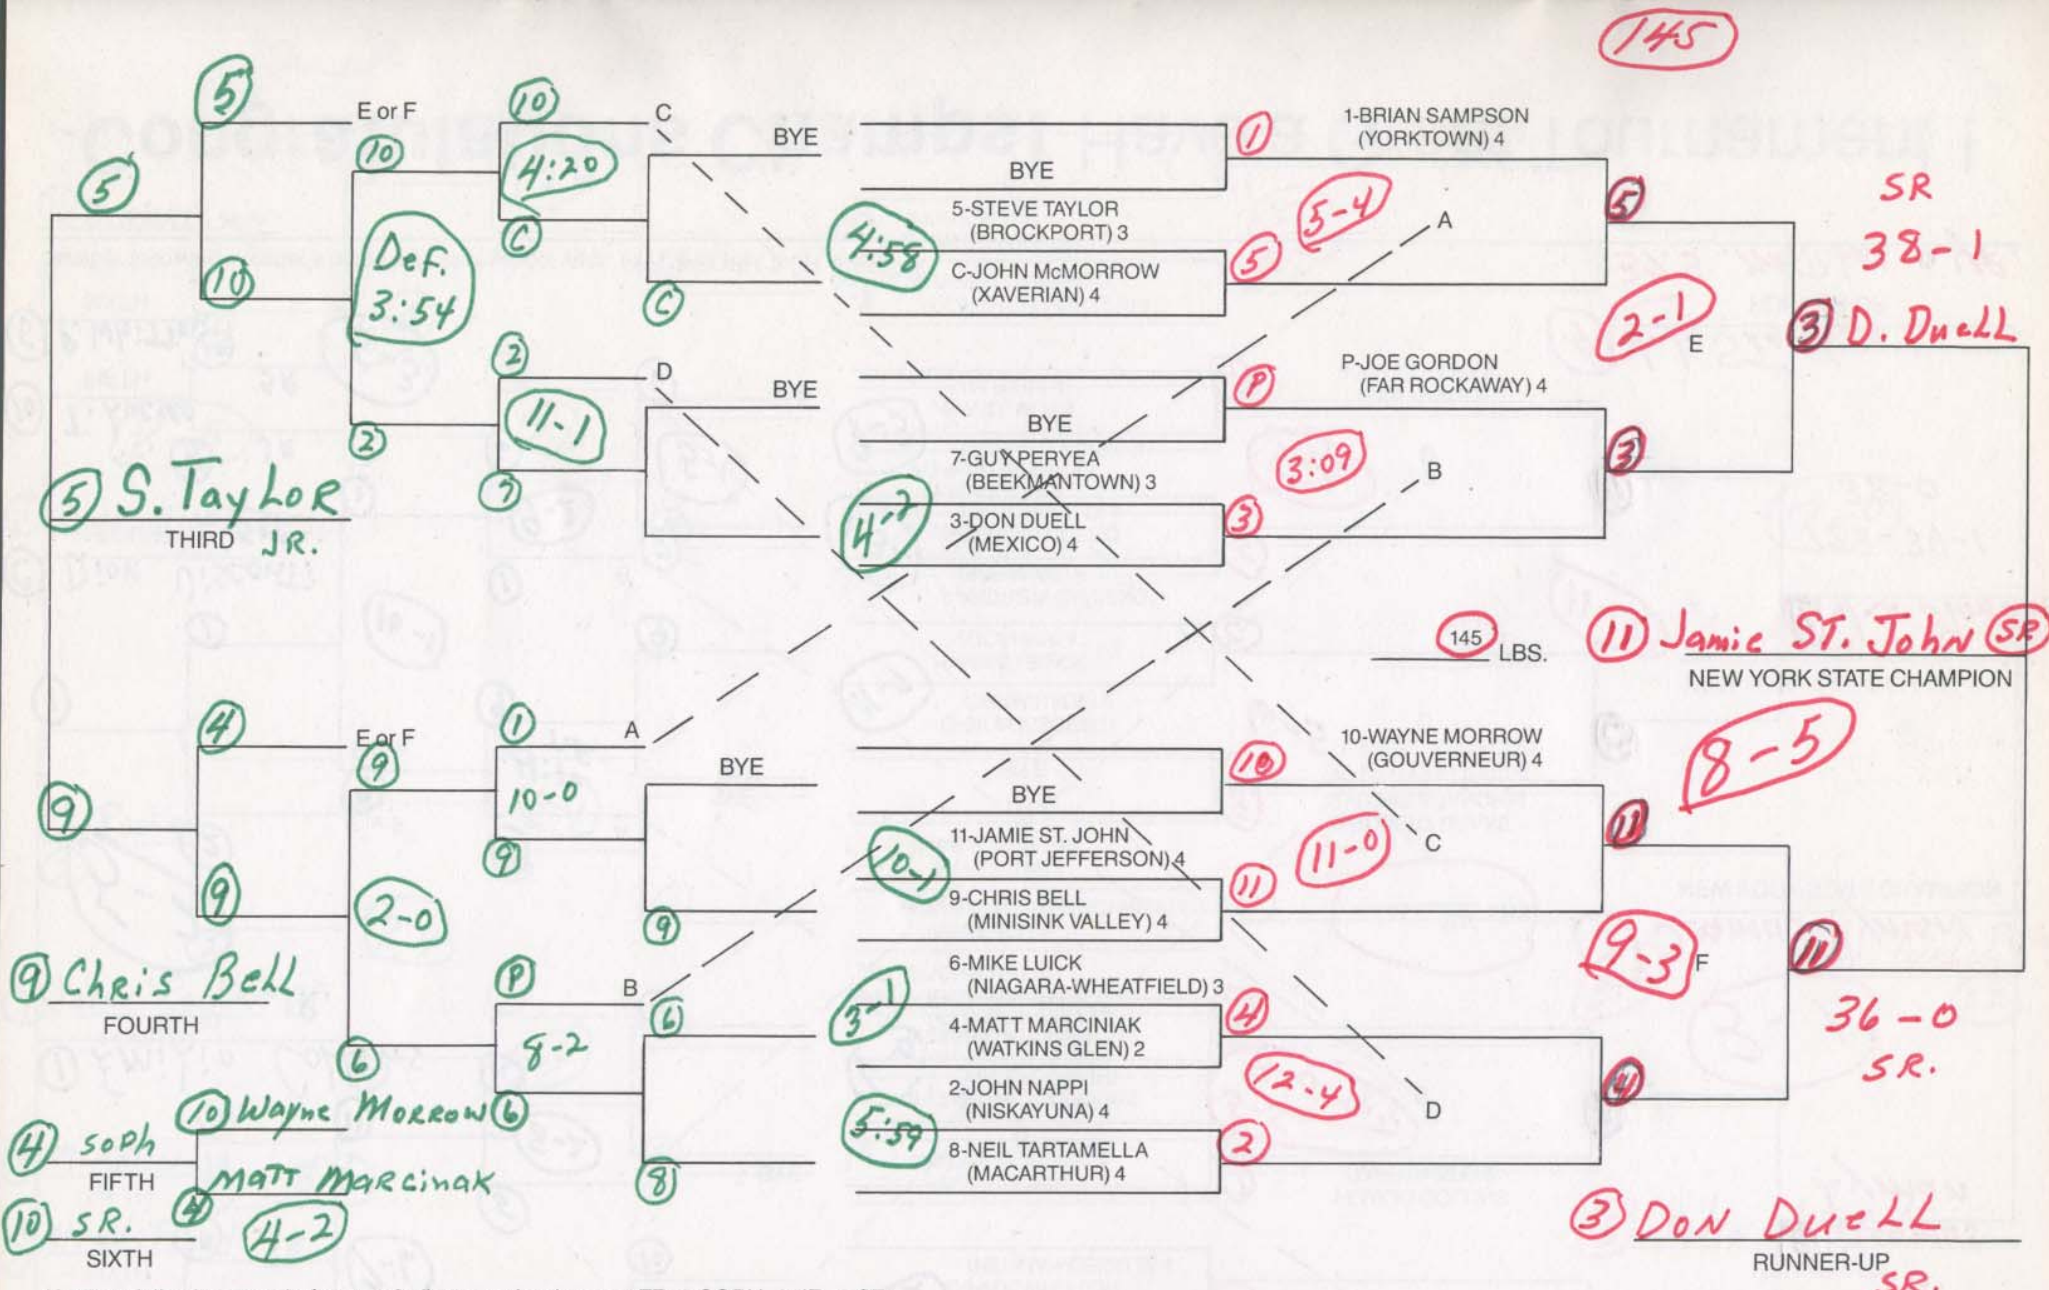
145

1-BRIAN SAMPSON (YORKTOWN) 4
BYE
5-STEVE TAYLOR (BROCKPORT) 3
C-JOHN McMORROW (XAVERIAN) 4
P-JOE GORDON (FAR ROCKAWAY) 4
BYE
7-GUY PERYEA (BEEKMANTOWN) 3
3-DON DUELL (MEXICO) 4
145 LBS.
10-WAYNE MORROW (GOUVERNEUR) 4
BYE
11-JAMIE ST. JOHN (PORT JEFFERSON) 4
9-CHRIS BELL (MINISINK VALLEY) 4
6-MIKE LUICK (NIAGARA-WHEATFIELD) 3
4-MATT MARCINIAK (WATKINS GLEN) 2
2-JOHN NAPPI (NISKAYUNA) 4
8-NEIL TARTAMELLA (MACARTHUR) 4

1
5
5-4
5
2-1
P
3
3:09
3
SR
38-1
3 D. DueLL
A
E
B
10
11
11-0
C
11
4
12-4
2
D
11
9-3
F
4
8-5
11 Jamie ST. John SR
NEW YORK STATE CHAMPION
36-0
SR.
3 DoN DueLL
RUNNER-UP
SR.

BYE
C
10
4:20
C
4:58
C
BYE
D
2
11-1
7
4-7
E or F
5
5
10
10
Def. 3:54
2
5 S. TayLoR
THIRD JR.
9
4
E or F
9
9
2-0
6
1
A
10-0
9
BYE
10-1
9
P
B
6
8-2
3-1
5:59
8
9 Chris BeLL
FOURTH
10 Wayne MoRRow 6
4 soph
FIFTH
MaTT MaRcinak
4
10 SR.
SIXTH
4-2